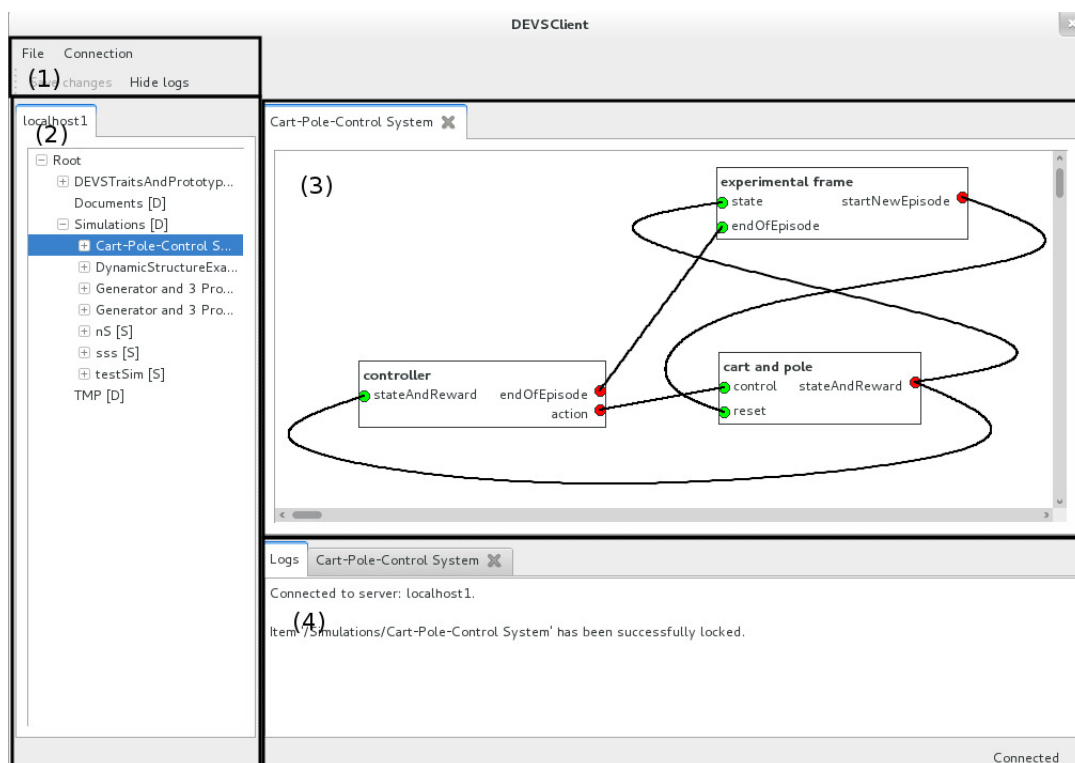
DEVSClient

File Connection

(1) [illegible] changes Hide logs

localhost1

(2)

Root

DEVSTraitsAndPrototyp...

Documents [D]

Simulations [D]

Cart-Pole-Control S...

DynamicStructureExa...

Generator and 3 Pro...

Generator and 3 Pro...

nS [S]

sss [S]

testSim [S]

TMP [D]

Cart-Pole-Control System

(3)

experimental frame

state

endOfEpisode

startNewEpisode

controller

stateAndReward

endOfEpisode

action

cart and pole

control

reset

stateAndReward

Logs

Cart-Pole-Control System

Connected to server: localhost1.

(4)

Item '/Simulations/Cart-Pole-Control System' has been successfully locked.

Connected